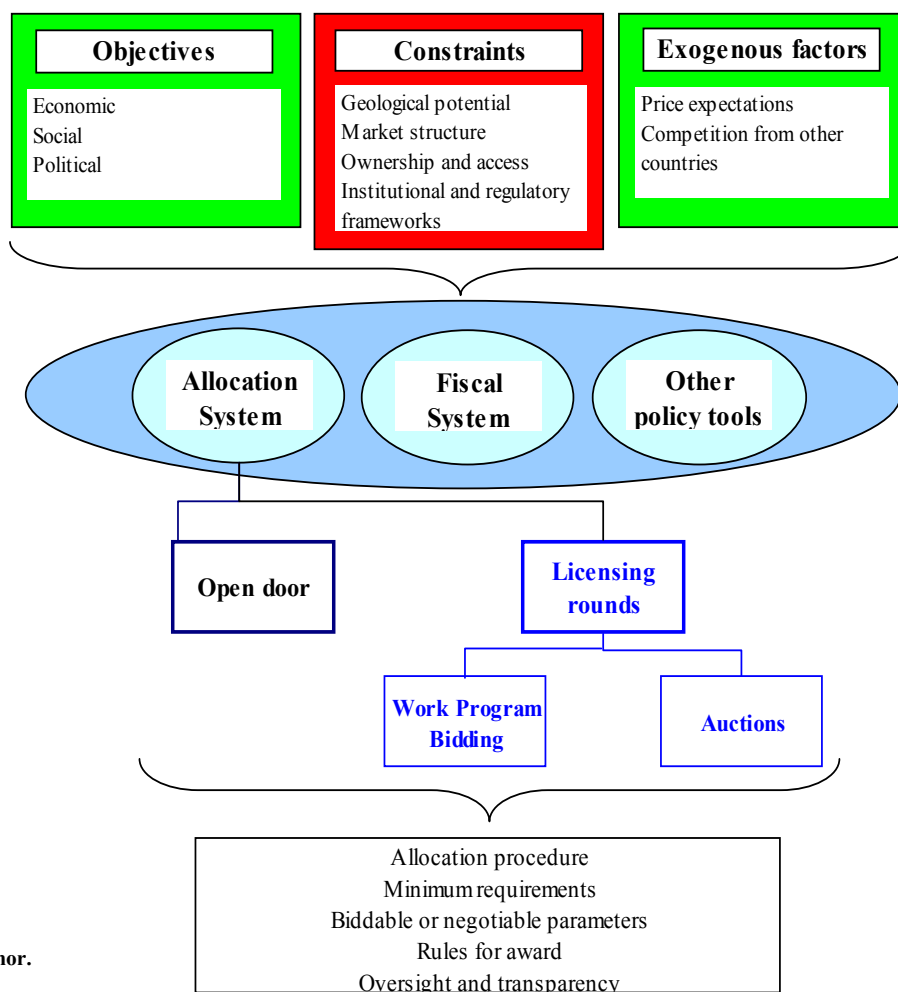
Objectives

Economic
Social
Political

Constraints

Geological potential
Market structure
Ownership and access
Institutional and regulatory frameworks

Exogenous factors

Price expectations
Competition from other countries

Allocation System

Fiscal System

Other policy tools

Open door

Licensing rounds

Work Program Bidding

Auctions

Allocation procedure
Minimum requirements
Biddable or negotiable parameters
Rules for award
Oversight and transparency

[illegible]hor.